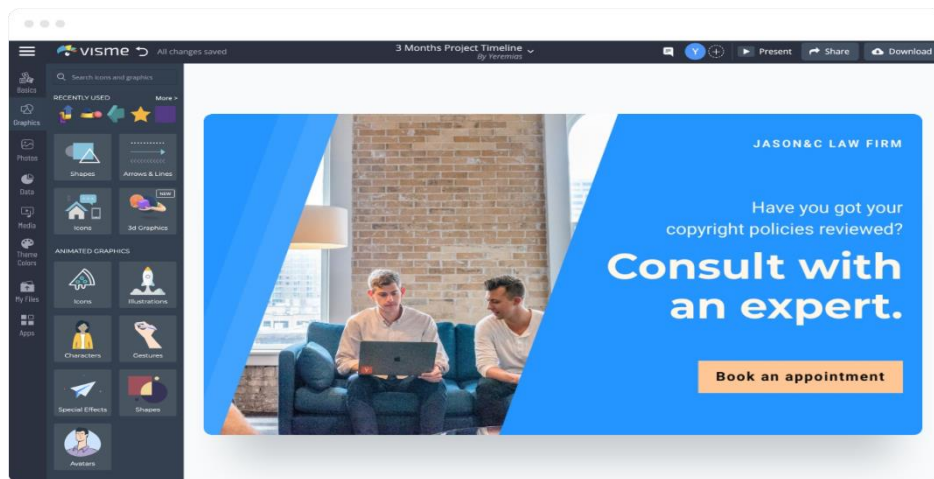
visme All changes saved

3 Months Project Timeline
By Yeremias

Y

Present Share Download

Basics
Graphics
Photos
Data
Media
Theme Colors
My Files
Apps

Search icons and graphics

RECENTLY USED More >

Shapes
Arrows & Lines
Icons
NEW
3d Graphics

ANIMATED GRAPHICS

Icons
Illustrations
Characters
Gestures
Special Effects
Shapes
Avatars

JASON&C LAW FIRM

Have you got your copyright policies reviewed?

Consult with an expert.

Book an appointment